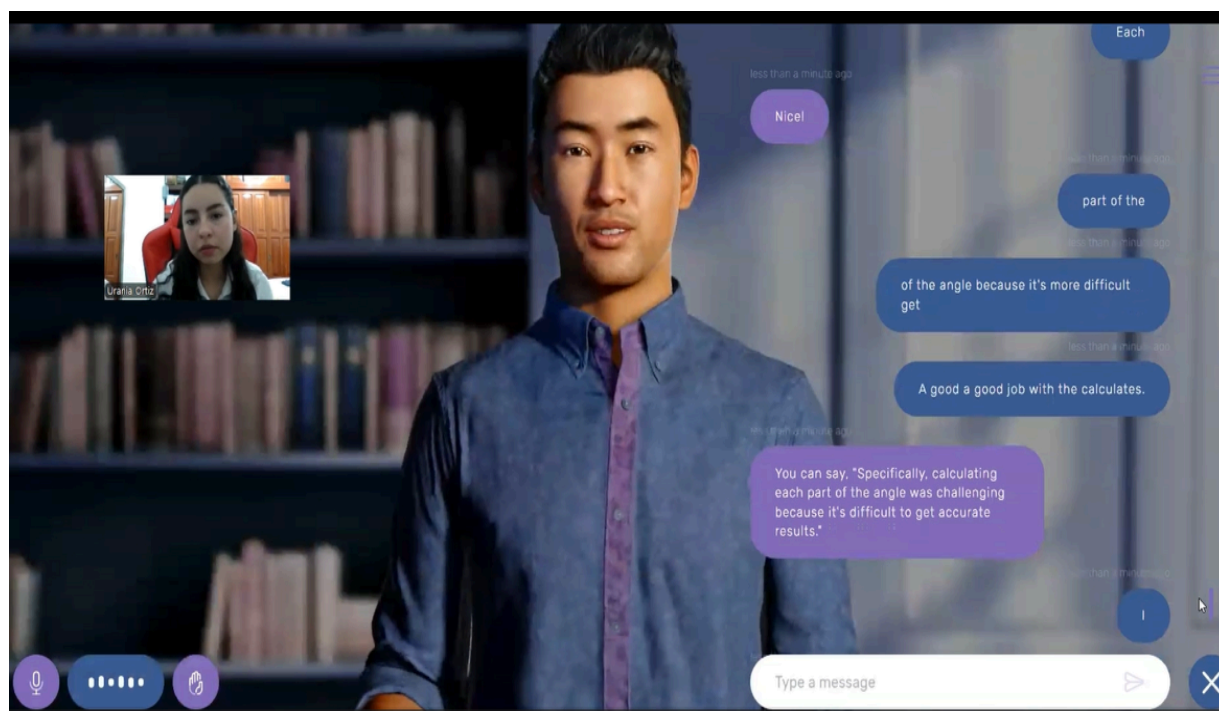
Urania Ortiz

Each

less than a minute ago

Nice!

less than a minute ago

part of the

less than a minute ago

of the angle because it's more difficult get

less than a minute ago

A good a good job with the calculates.

less than a minute ago

You can say, "Specifically, calculating each part of the angle was challenging because it's difficult to get accurate results."

less than a minute ago

I

Type a message